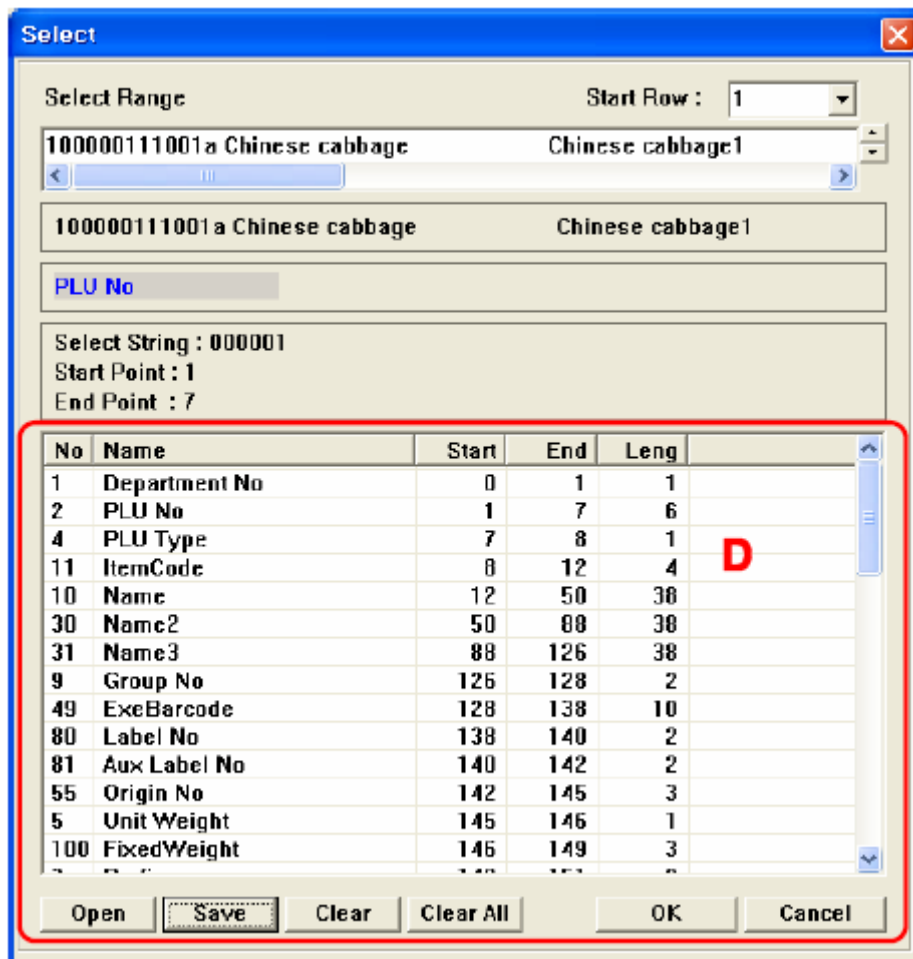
Select

Select Range

Start Row : 1

100000111001a Chinese cabbage Chinese cabbage1

100000111001a Chinese cabbage Chinese cabbage1

PLU No

Select String : 000001
Start Point : 1
End Point : 7

| No | Name | Start | End | Leng |
|---|---|---|---|---|
| 1 | Department No | 0 | 1 | 1 |
| 2 | PLU No | 1 | 7 | 6 |
| 4 | PLU Type | 7 | 8 | 1 |
| 11 | ItemCode | 8 | 12 | 4 |
| 10 | Name | 12 | 50 | 38 |
| 30 | Name2 | 50 | 88 | 38 |
| 31 | Name3 | 88 | 126 | 38 |
| 9 | Group No | 126 | 128 | 2 |
| 49 | ExeBarcode | 128 | 138 | 10 |
| 80 | Label No | 138 | 140 | 2 |
| 81 | Aux Label No | 140 | 142 | 2 |
| 55 | Origin No | 142 | 145 | 3 |
| 5 | Unit Weight | 145 | 146 | 1 |
| 100 | FixedWeight | 146 | 149 | 3 |
| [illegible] | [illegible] | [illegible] | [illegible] | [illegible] |

D

Open Save Clear Clear All OK Cancel